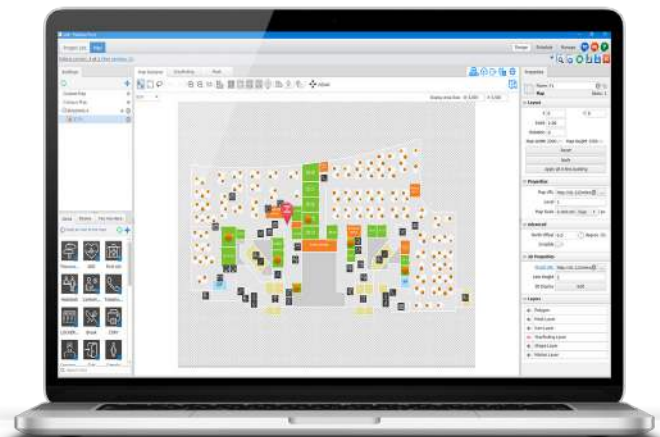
Project List
Map
Building
Map Designer
Properties
Layout
Properties
Advanced
3D Properties
Layers
Polygon
Point Layer
Icon Layer
Wayfinding Layer
Shape Layer
Marker Layer
Reset
Apply
Apply all to the building
Edit
Pharmacy
Bookstore
Design
Template
Preview
Align
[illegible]